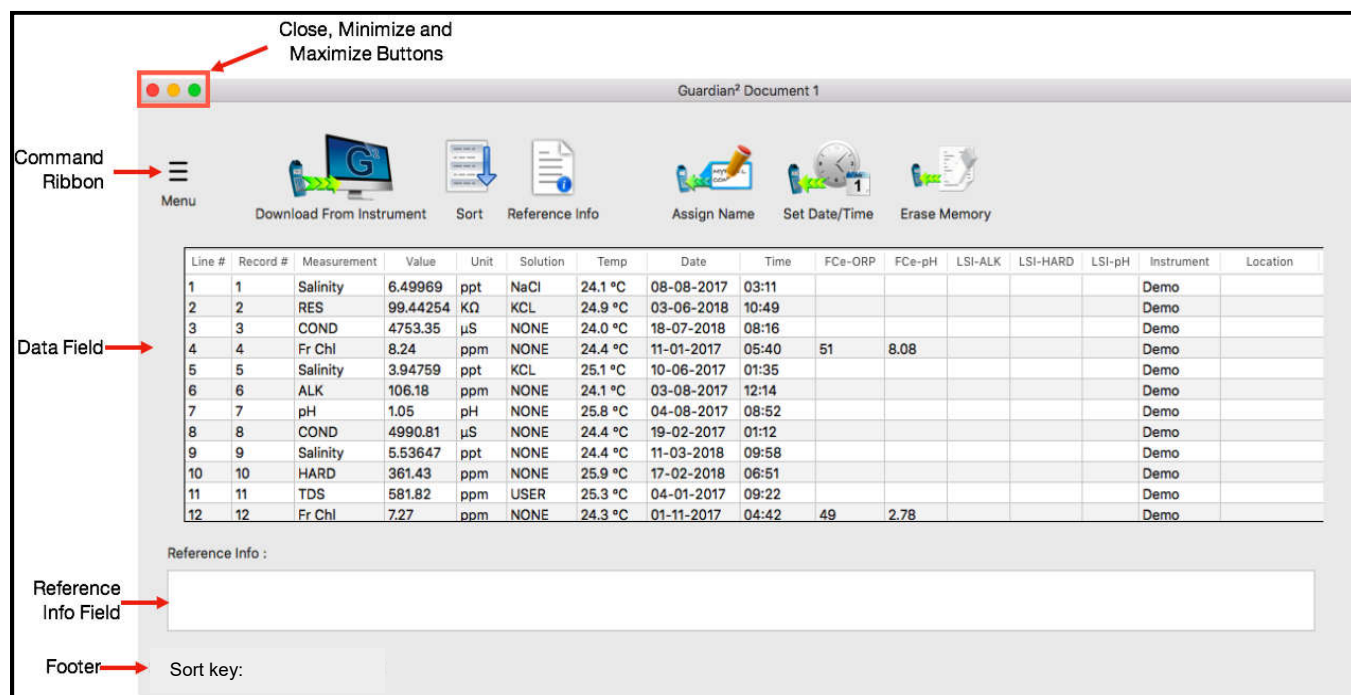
Close, Minimize and Maximize Buttons

Guardian² Document 1

Command Ribbon

Menu

Download From Instrument

Sort

Reference Info

Assign Name

Set Date/Time

Erase Memory

Data Field

| Line # | Record # | Measurement | Value | Unit | Solution | Temp | Date | Time | FCe-ORP | FCe-pH | LSI-ALK | LSI-HARD | LSI-pH | Instrument | Location |
|---|---|---|---|---|---|---|---|---|---|---|---|---|---|---|---|
| 1 | 1 | Salinity | 6.49969 | ppt | NaCl | 24.1 °C | 08-08-2017 | 03:11 | | | | | | Demo | |
| 2 | 2 | RES | 99.44254 | KΩ | KCL | 24.9 °C | 03-06-2018 | 10:49 | | | | | | Demo | |
| 3 | 3 | COND | 4753.35 | µS | NONE | 24.0 °C | 18-07-2018 | 08:16 | | | | | | Demo | |
| 4 | 4 | Fr Chl | 8.24 | ppm | NONE | 24.4 °C | 11-01-2017 | 05:40 | 51 | 8.08 | | | | Demo | |
| 5 | 5 | Salinity | 3.94759 | ppt | KCL | 25.1 °C | 10-06-2017 | 01:35 | | | | | | Demo | |
| 6 | 6 | ALK | 106.18 | ppm | NONE | 24.1 °C | 03-08-2017 | 12:14 | | | | | | Demo | |
| 7 | 7 | pH | 1.05 | pH | NONE | 25.8 °C | 04-08-2017 | 08:52 | | | | | | Demo | |
| 8 | 8 | COND | 4990.81 | µS | NONE | 24.4 °C | 19-02-2017 | 01:12 | | | | | | Demo | |
| 9 | 9 | Salinity | 5.53647 | ppt | NONE | 24.4 °C | 11-03-2018 | 09:58 | | | | | | Demo | |
| 10 | 10 | HARD | 361.43 | ppm | NONE | 25.9 °C | 17-02-2018 | 06:51 | | | | | | Demo | |
| 11 | 11 | TDS | 581.82 | ppm | USER | 25.3 °C | 04-01-2017 | 09:22 | | | | | | Demo | |
| 12 | 12 | Fr Chl | 7.27 | ppm | NONE | 24.3 °C | 01-11-2017 | 04:42 | 49 | 2.78 | | | | Demo | |

Reference Info :

Reference Info Field

Footer

Sort key: